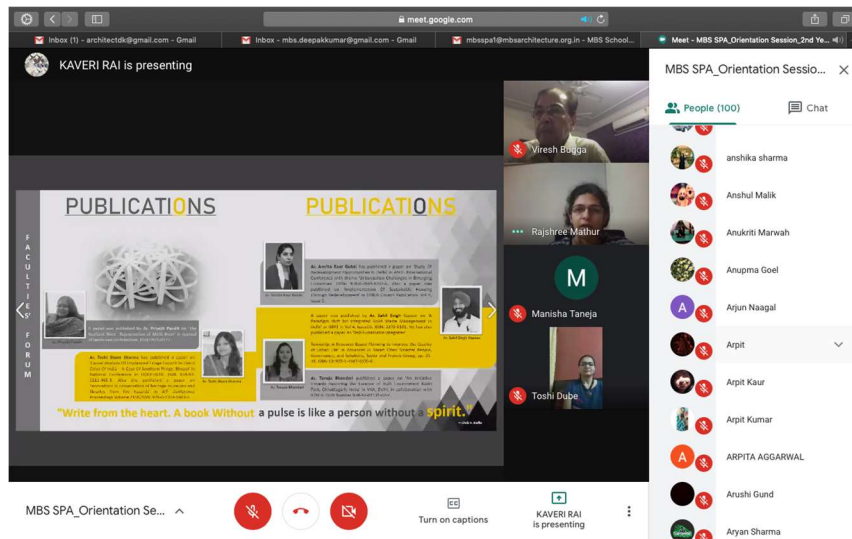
meet.google.com

Inbox (1) - architectdk@gmail.com - Gmail
Inbox - mbs.deepakkumar@gmail.com - Gmail
mbsspa1@mbsarchitecture.org.in - MBS School...
Meet - MBS SPA_Orientation Session_2nd Ye...

KAVERI RAI is presenting

PUBLICATIONS

PUBLICATIONS

FACULTIES FORUM

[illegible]

"Write from the heart. A book Without a pulse is like a person without a spirit."

Viresh Bugga

Rajshree Mathur

M

Manisha Taneja

Toshi Dube

MBS SPA_Orientation Sessio...

People (100)

Chat

anshika sharma
Anshul Malik
Anukriti Marwah
Anupma Goel
A
Arjun Naagal
Arpit
Arpit Kaur
Arpit Kumar
A
ARPITA AGGARWAL
Arushi Gund
Aryan Sharma

MBS SPA_Orientation Se...

CC
Turn on captions

KAVERI RAI
is presenting